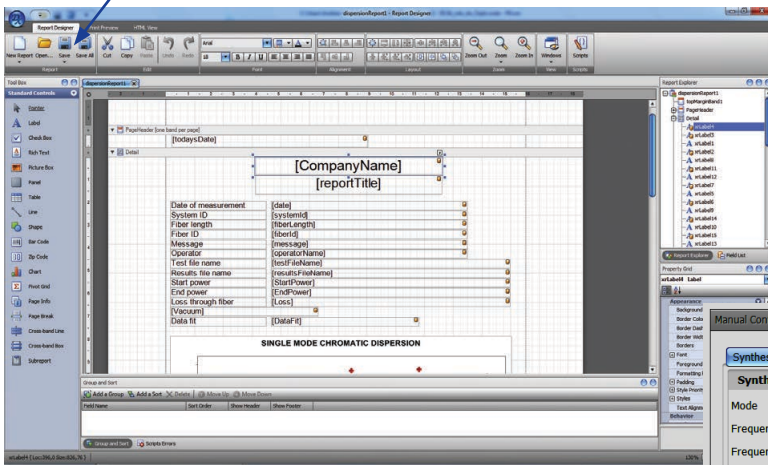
Report Designer Print Preview HTML View dispersionReport1 - Report Designer

New Report Open... Save Save All Cut Copy Paste Undo Redo
Report Edit Font Alignment Layout Zoom Out Zoom Zoom In Windows Scripts
Zoom View Scripts

Tool Box
Standard Controls
Pointer
Label
Check Box
Rich Text
Picture Box
Panel
Table
Line
Shape
Bar Code
Zip Code
Chart
Pivot Grid
Page Info
Page Break
Cross-band Line
Cross-band Box
Subreport

dispersionReport1

PageHeader [one band per page]
[todaysDate]
Detail
[CompanyName]
[reportTitle]

| | |
|---|---|
| Date of measurement | [date] |
| System ID | [systemId] |
| Fiber length | [fiberLength] |
| Fiber ID | [fiberId] |
| Message | [message] |
| Operator | [operatorName] |
| Test file name | [testFileName] |
| Results file name | [resultsFileName] |
| Start power | [StartPower] |
| End power | [EndPower] |
| Loss through fiber | [Loss] |
| [Vacuum] | |
| Data fit | [DataFit] |

SINGLE MODE CHROMATIC DISPERSION

Group and Sort
Add a Group Add a Sort Delete Move Up Move Down
Field Name Sort Order Show Header Show Footer
Group and Sort Scripts Errors

Report Explorer
dispersionReport1
topMarginBand1
PageHeader
Detail
xrLabel1
xrLabel3
xrLabel2
xrLabel4
xrLabel11
xrLabel12
xrLabel7
xrLabel5
xrLabel6
xrLabel14
xrLabel10
xrLabel15
xrLabel13
Report Explorer Field List

Property Grid
xrLabel4 Label
Appearance
Background
Border Colo
Border Dash
Border Widt
Borders
Font
Foreground
Formatting
Padding
Style Priorit
Styles
Text Alignm
Behavior

Manual Con
Synthes
Synth
Mode
Frequen
Frequen

xrLabel4 { Loc:396,0 Size:826,76 }
100%